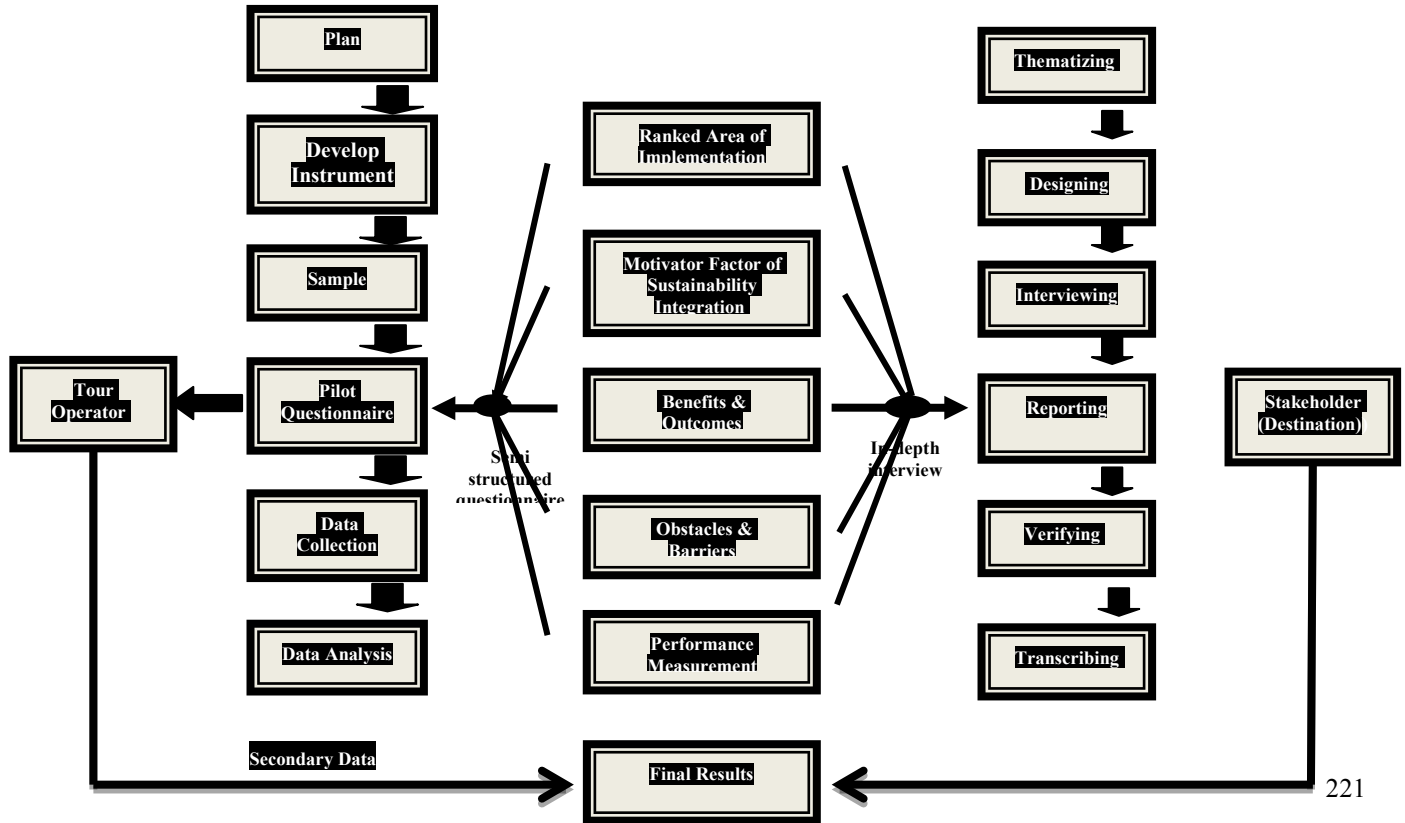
Plan

Develop Instrument

Sample

Pilot Questionnaire

Data Collection

Data Analysis

Tour Operator

Ranked Area of Implementation

Motivator Factor of Sustainability Integration

Benefits & Outcomes

Obstacles & Barriers

Performance Measurement

Semi structured questionnaire

In-depth interview

Thematizing

Designing

Interviewing

Reporting

Verifying

Transcribing

Stakeholder (Destination)

Secondary Data

Final Results

221